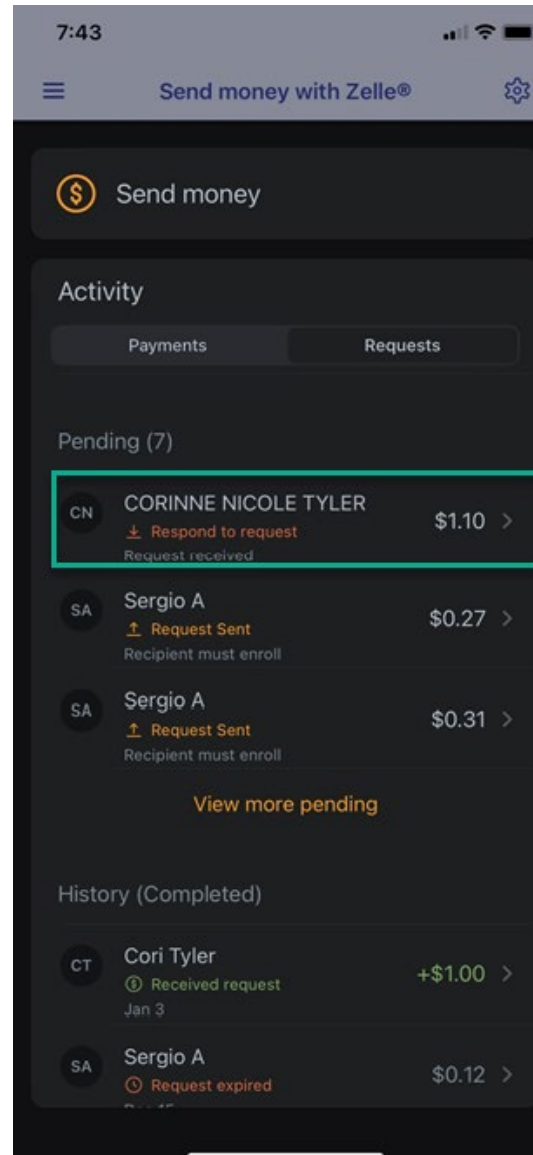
7:43

Send money with Zelle®

Send money

Activity

Payments

Requests

Pending (7)

CN
CORINNE NICOLE TYLER
Respond to request
Request received
$1.10

SA
Sergio A
Request Sent
Recipient must enroll
$0.27

SA
Sergio A
Request Sent
Recipient must enroll
$0.31

View more pending

History (Completed)

CT
Cori Tyler
Received request
Jan 3
+$1.00

SA
Sergio A
Request expired
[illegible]
$0.12